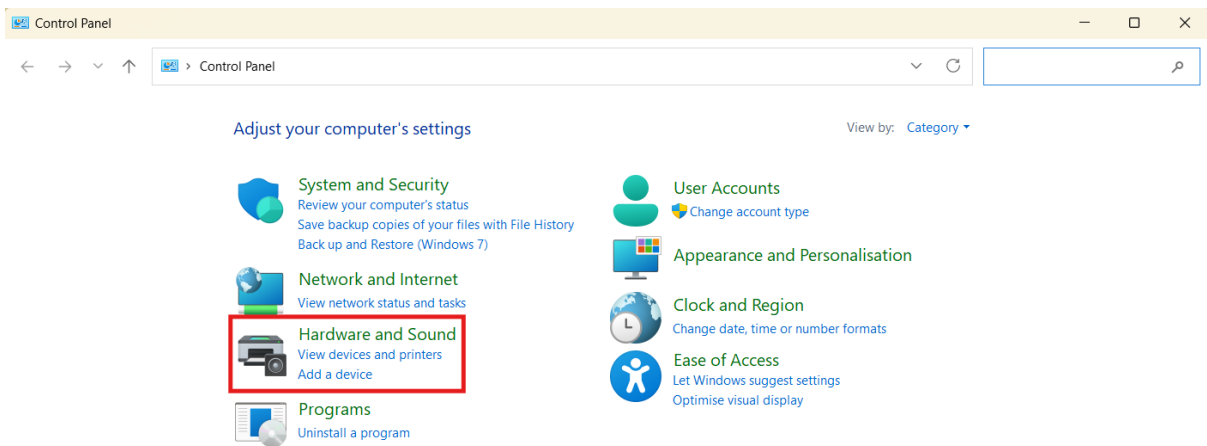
Control Panel

Control Panel

Adjust your computer's settings

View by: Category

System and Security
Review your computer's status
Save backup copies of your files with File History
Back up and Restore (Windows 7)

Network and Internet
View network status and tasks

Hardware and Sound
View devices and printers
Add a device

Programs
Uninstall a program

User Accounts
Change account type

Appearance and Personalisation

Clock and Region
Change date, time or number formats

Ease of Access
Let Windows suggest settings
Optimise visual display